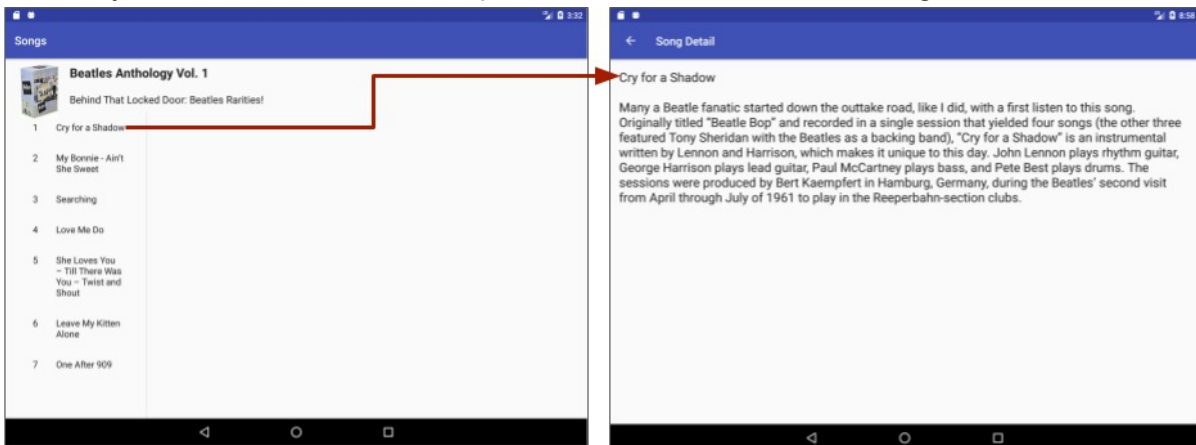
3:32

Songs

Beatles Anthology Vol. 1

Behind That Locked Door: Beatles Rarities!

1 Cry for a Shadow

2 My Bonnie - Ain't She Sweet

3 Searching

4 Love Me Do

5 She Loves You – Till There Was You – Twist and Shout

6 Leave My Kitten Alone

7 One After 909

8:58

Song Detail

Cry for a Shadow

Many a Beatle fanatic started down the outtake road, like I did, with a first listen to this song. Originally titled "Beatle Bop" and recorded in a single session that yielded four songs (the other three featured Tony Sheridan with the Beatles as a backing band), "Cry for a Shadow" is an instrumental written by Lennon and Harrison, which makes it unique to this day. John Lennon plays rhythm guitar, George Harrison plays lead guitar, Paul McCartney plays bass, and Pete Best plays drums. The sessions were produced by Bert Kaempfert in Hamburg, Germany, during the Beatles' second visit from April through July of 1961 to play in the Reeperbahn-section clubs.